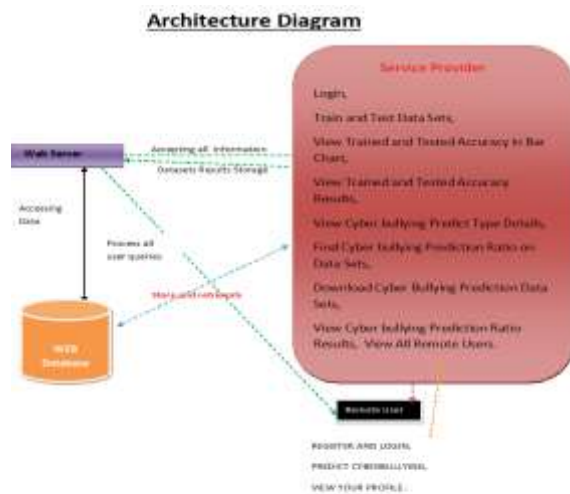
Architecture Diagram

Service Provider

Login,

Train and Test Data Sets,

View Trained and Tested Accuracy in Bar Chart,

View Trained and Tested Accuracy Results,

View Cyber Bullying Predict Type Details,

Find Cyber Bullying Prediction Ratio on Data Sets,

Download Cyber Bullying Prediction Data Sets,

View Cyber Bullying Prediction Ratio Results, View All Remote Users.

Web Server

Accepting all information

Datasets Results Storage

Accessing Data

Process all user queries

Store and retrievals

WEB Database

Remote User

REGISTER AND LOGIN,

PREDICT CYBERBULLYING,

VIEW YOUR PROFILE.